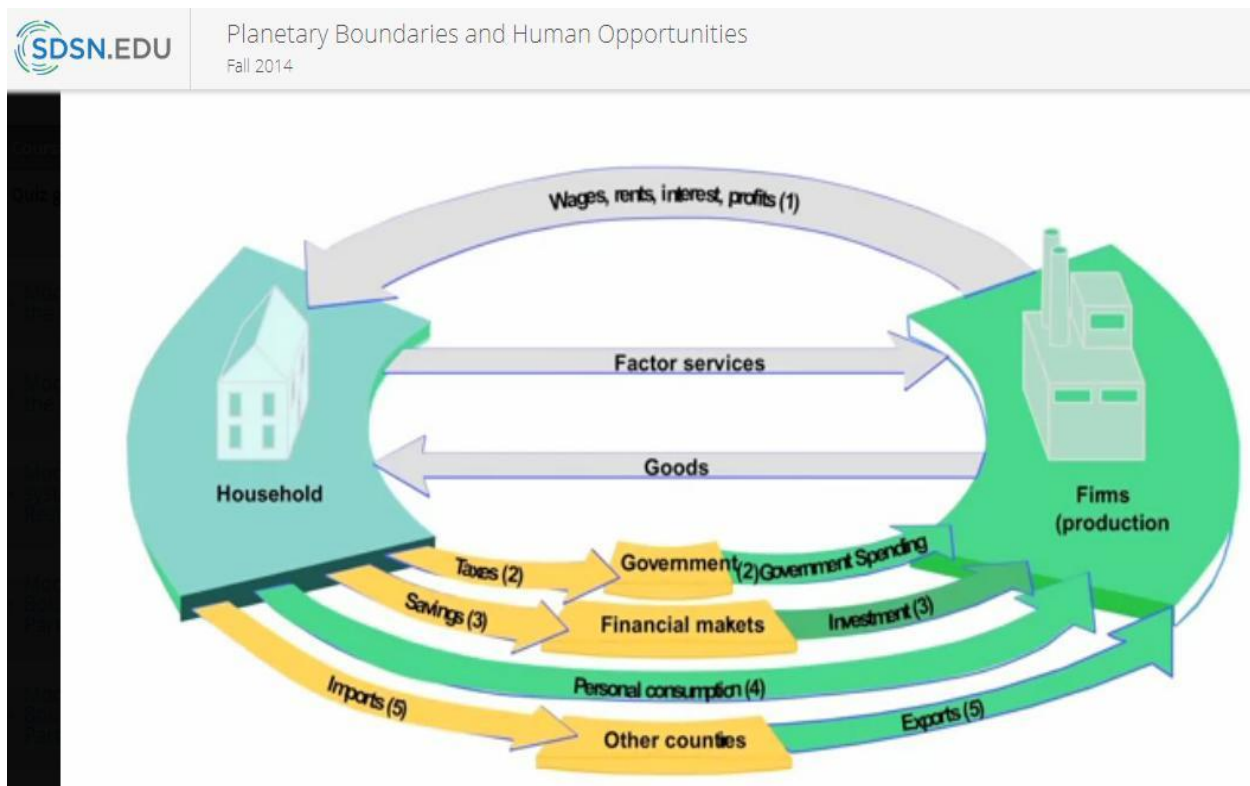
SDSN.EDU

Planetary Boundaries and Human Opportunities
Fall 2014

Wages, rents, interest, profits (1)

Factor services

Goods

Household

Firms (production

Taxes (2)

Government

(2) Government Spending

Savings (3)

Financial makets

Investment (3)

Personal consumption (4)

Imports (5)

Other counties

Exports (5)